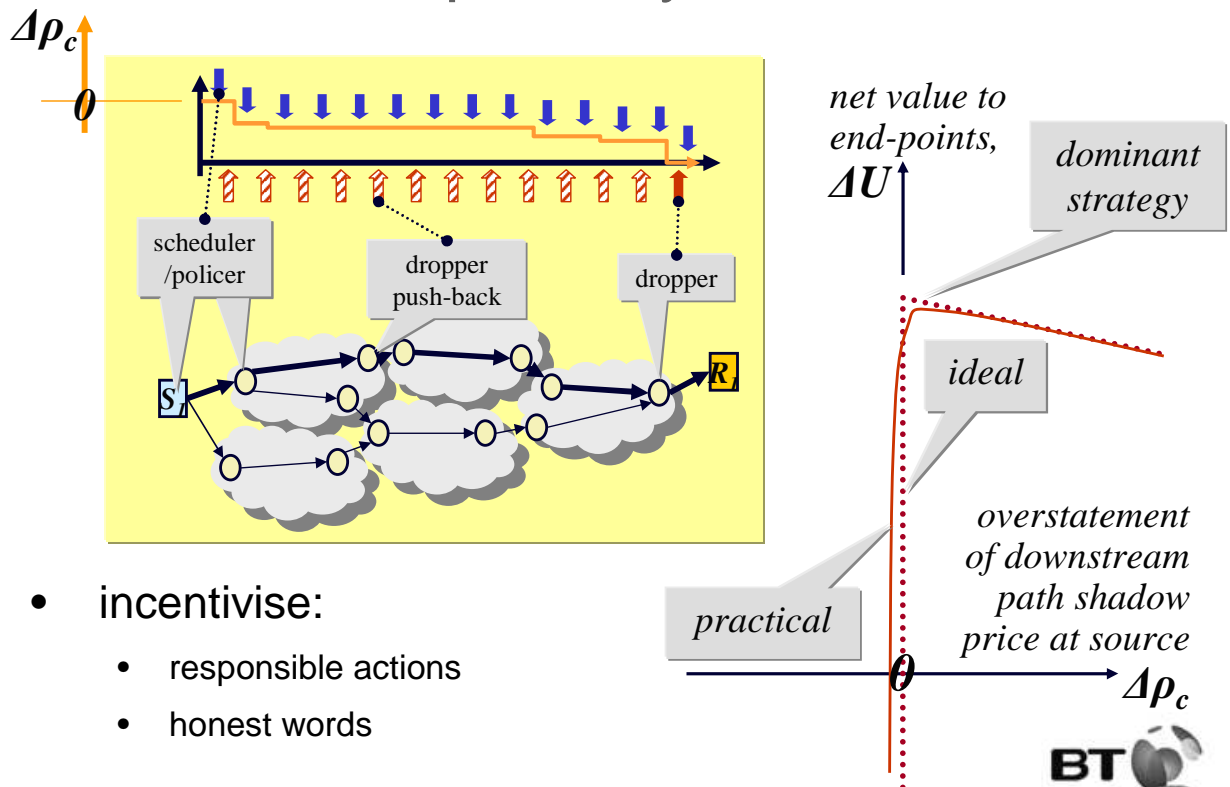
$\Delta\rho_c$

0

scheduler /policer

dropper push-back

dropper

S

R

net value to end-points, $\Delta U$

dominant strategy

ideal

overstatement of downstream path shadow price at source

practical

0

$\Delta\rho_c$

• incentivise:
 • responsible actions
 • honest words

BT